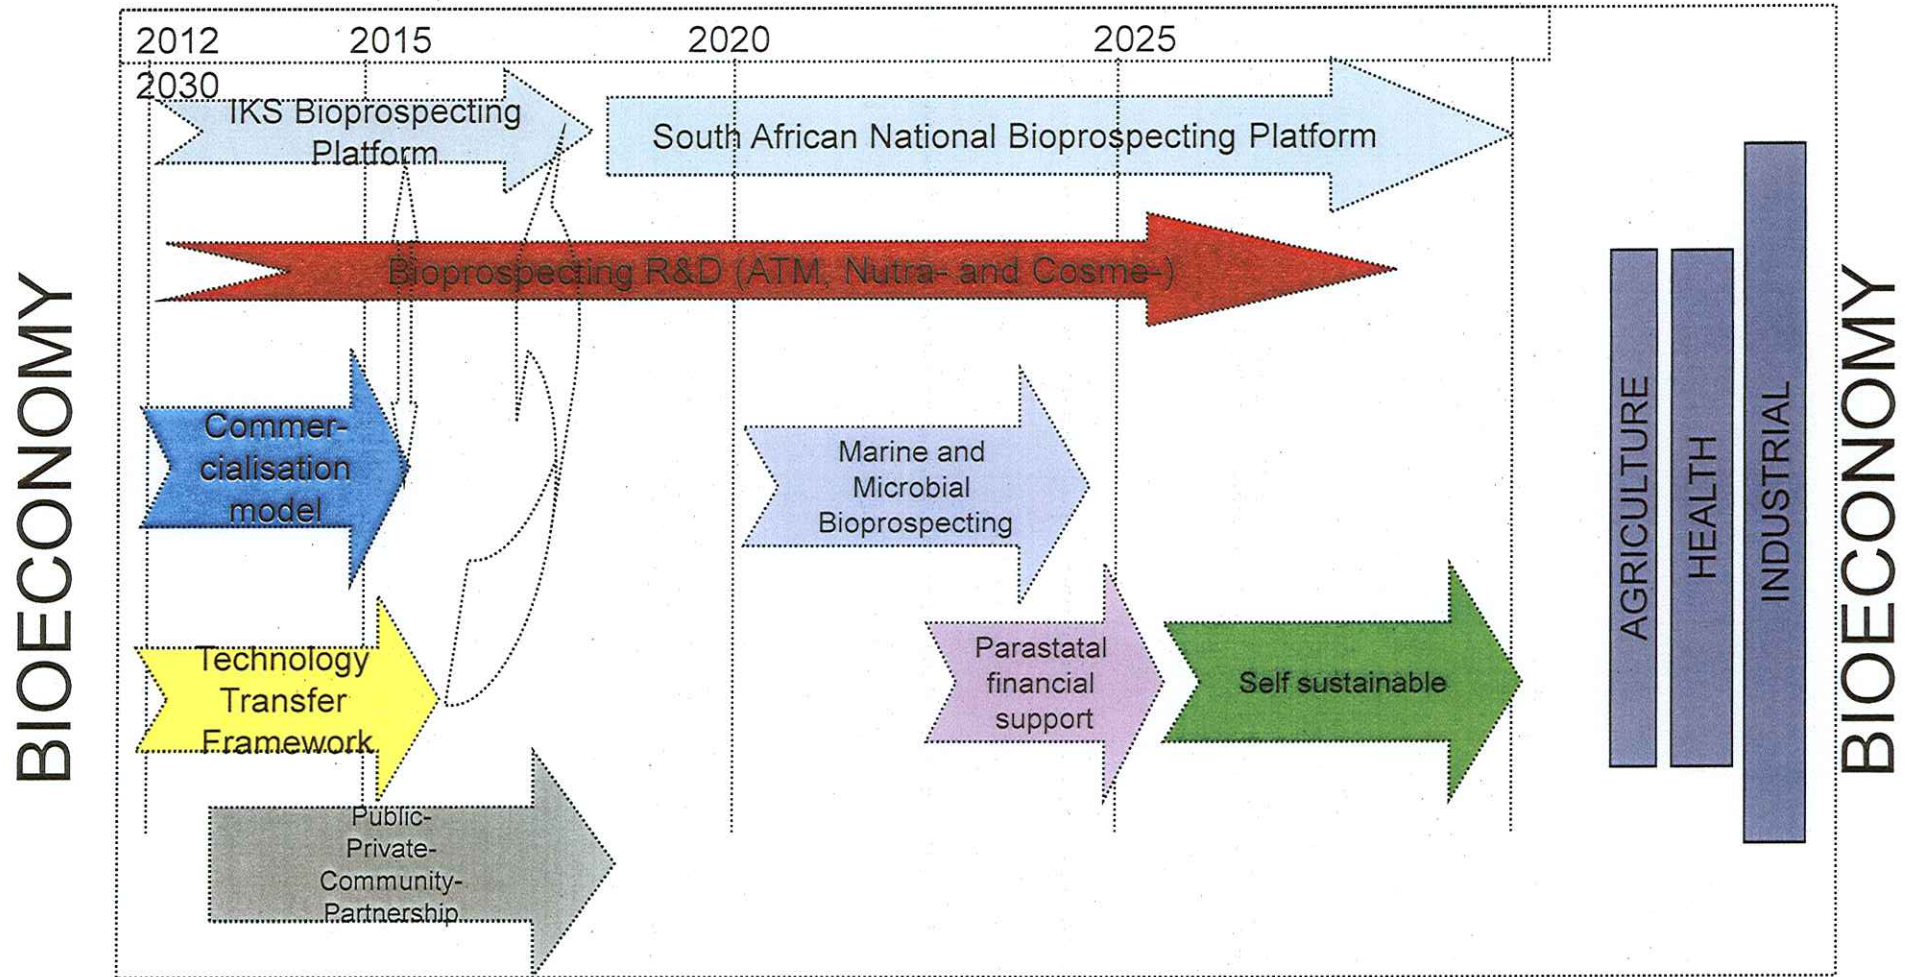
BIOECONOMY

2012 2015 2020 2025 2030

IKS Bioprospecting Platform

South African National Bioprospecting Platform

Bioprospecting R&D (ATM, Nutra- and Cosme-)

Commercialisation model

Marine and Microbial Bioprospecting

Technology Transfer Framework

Parastatal financial support

Self sustainable

Public-Private-Community-Partnership

AGRICULTURE

HEALTH

INDUSTRIAL

BIOECONOMY